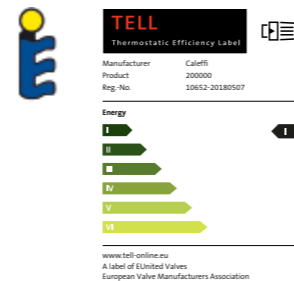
TELL
Thermostatic Efficiency Label

Manufacturer Caleffi
Product 200000
Reg.-No. 10652-20180507

Energy

I
II
III
IV
V
VI

I

www.tell-online.eu
A label of EUnited Valves
European Valve Manufacturers Association